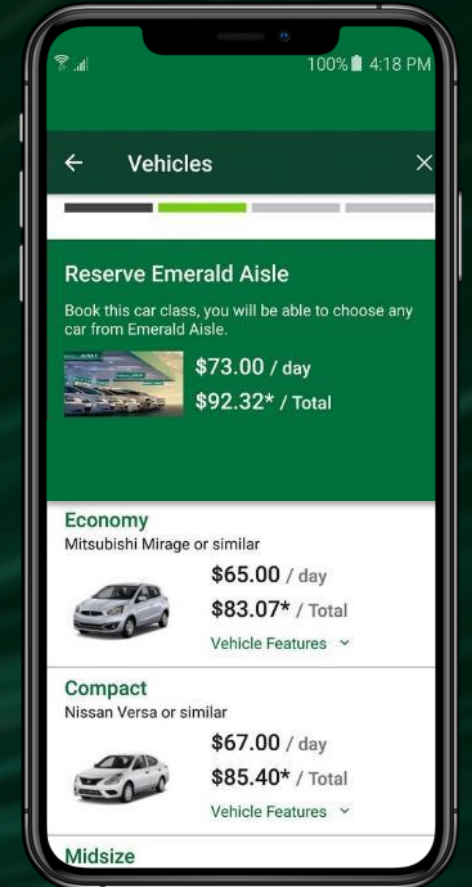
100% 4:18 PM

← Vehicles ×

Reserve Emerald Aisle

Book this car class, you will be able to choose any car from Emerald Aisle.

$73.00 / day
$92.32* / Total

Economy
Mitsubishi Mirage or similar
$65.00 / day
$83.07* / Total
Vehicle Features ˅

Compact
Nissan Versa or similar
$67.00 / day
$85.40* / Total
Vehicle Features ˅

Midsize